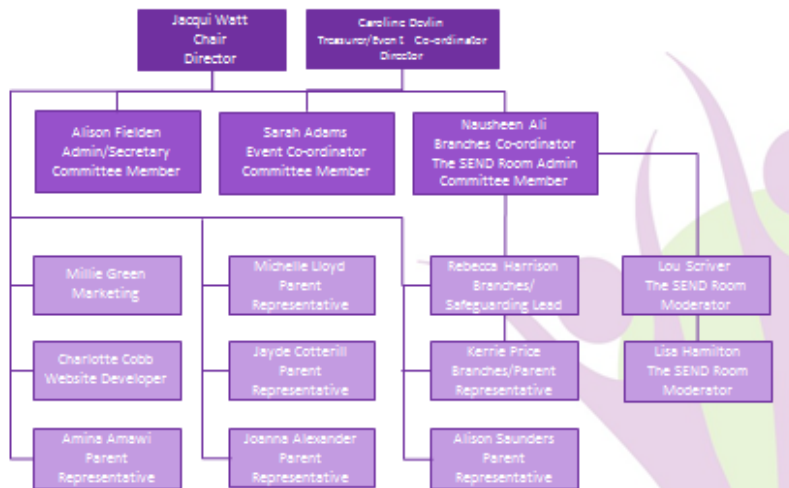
Jacqui Watt
Chair
Director

Caroline Devlin
Treasurer/Event Co-ordinator
Director

Alison Fielden
Admin/Secretary
Committee Member

Sarah Adams
Event Co-ordinator
Committee Member

Nausheen Ali
Branches Co-ordinator
The SEND Room Admin
Committee Member

Millie Green
Marketing

Charlotte Cobb
Website Developer

Amina Amawi
Parent
Representative

Michelle Lloyd
Parent
Representative

Jayde Cotterill
Parent
Representative

Joanna Alexander
Parent
Representative

Rebecca Harrison
Branches/
Safeguarding Lead

Kerrie Price
Branches/Parent
Representative

Alison Saunders
Parent
Representative

Lou Scriver
The SEND Room
Moderator

Lisa Hamilton
The SEND Room
Moderator